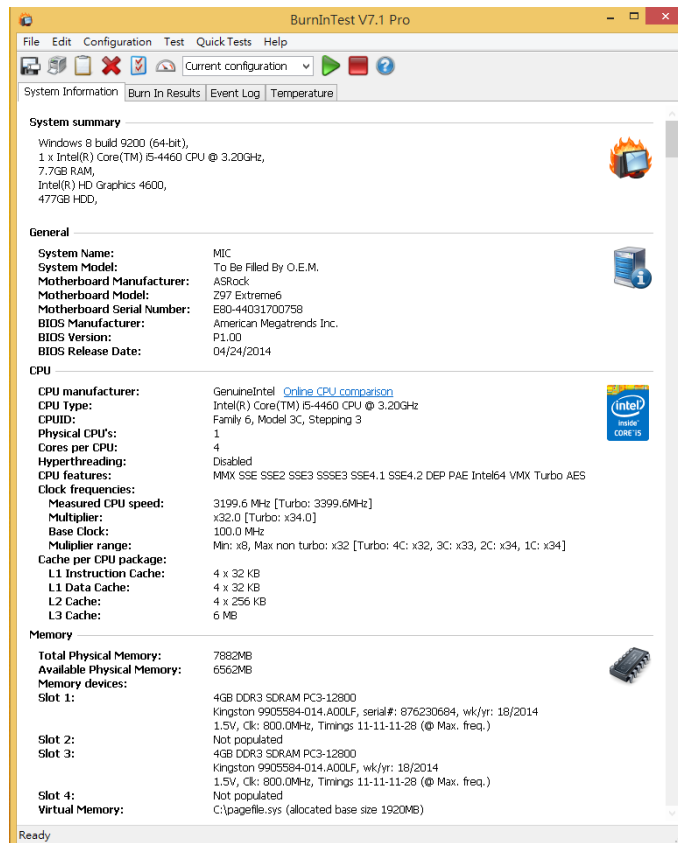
BurnInTest V7.1 Pro

File Edit Configuration Test Quick Tests Help

Current configuration

System Information | Burn In Results | Event Log | Temperature

System summary

Windows 8 build 9200 (64-bit),
1 x Intel(R) Core(TM) i5-4460 CPU @ 3.20GHz,
7.7GB RAM,
Intel(R) HD Graphics 4600,
477GB HDD,

General

| | |
|---|---|
| System Name: | MIC |
| System Model: | To Be Filled By O.E.M. |
| Motherboard Manufacturer: | ASRock |
| Motherboard Model: | Z97 Extreme6 |
| Motherboard Serial Number: | E80-44031700758 |
| BIOS Manufacturer: | American Megatrends Inc. |
| BIOS Version: | P1.00 |
| BIOS Release Date: | 04/24/2014 |

CPU

| | |
|---|---|
| CPU manufacturer: | GenuineIntel Online CPU comparison |
| CPU Type: | Intel(R) Core(TM) i5-4460 CPU @ 3.20GHz |
| CPUID: | Family 6, Model 3C, Stepping 3 |
| Physical CPU's: | 1 |
| Cores per CPU: | 4 |
| Hyperthreading: | Disabled |
| CPU features: | MMX SSE SSE2 SSE3 SSSE3 SSE4.1 SSE4.2 DEP PAE Intel64 VMX Turbo AES |
| Clock frequencies: | |
| Measured CPU speed: | 3199.6 MHz [Turbo: 3399.6MHz] |
| Multiplier: | x32.0 [Turbo: x34.0] |
| Base Clock: | 100.0 MHz |
| Mulplier range: | Min: x8, Max non turbo: x32 [Turbo: 4C: x32, 3C: x33, 2C: x34, 1C: x34] |
| Cache per CPU package: | |
| L1 Instruction Cache: | 4 x 32 KB |
| L1 Data Cache: | 4 x 32 KB |
| L2 Cache: | 4 x 256 KB |
| L3 Cache: | 6 MB |

intel inside CORE i5

Memory

| | |
|---|---|
| Total Physical Memory: | 7882MB |
| Available Physical Memory: | 6562MB |
| Memory devices: | |
| Slot 1: | 4GB DDR3 SDRAM PC3-12800<br>Kingston 9905584-014.A00LF, serial#: 876230684, wk/yr: 18/2014<br>1.5V, Clk: 800.0MHz, Timings 11-11-11-28 (@ Max. freq.) |
| Slot 2: | Not populated |
| Slot 3: | 4GB DDR3 SDRAM PC3-12800<br>Kingston 9905584-014.A00LF, wk/yr: 18/2014<br>1.5V, Clk: 800.0MHz, Timings 11-11-11-28 (@ Max. freq.) |
| Slot 4: | Not populated |
| Virtual Memory: | C:\pagefile.sys (allocated base size 1920MB) |

Ready